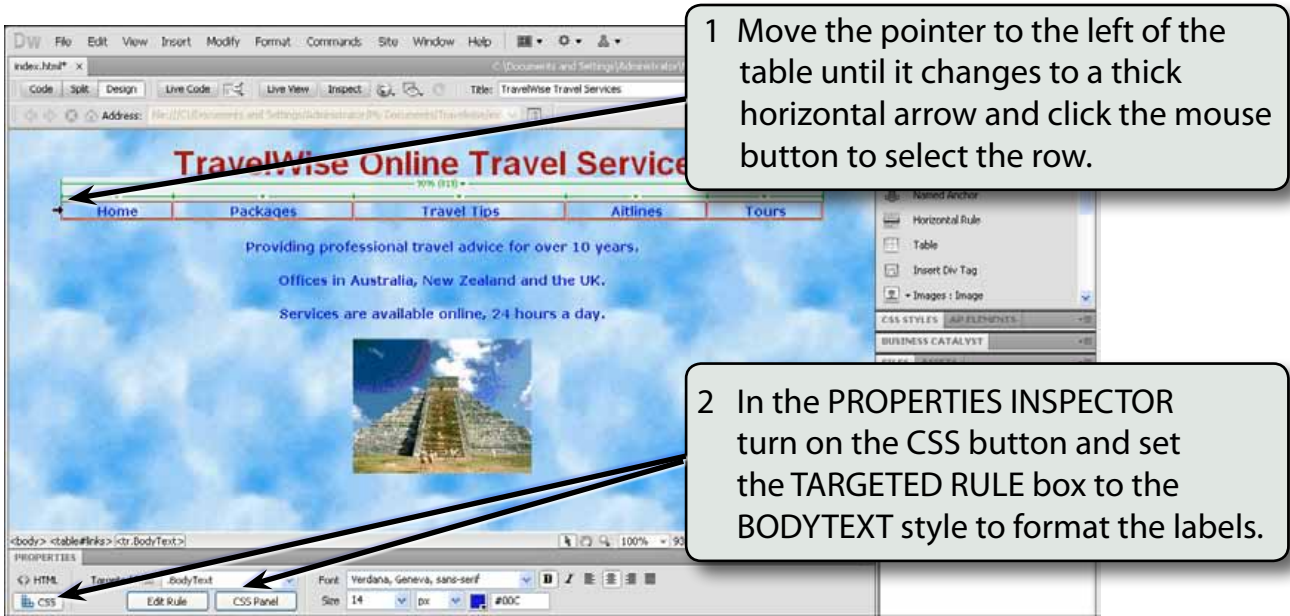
DW File Edit View Insert Modify Format Commands Site Window Help

index.html* ×

Code Split Design Live Code Live View Inspect Title: TravelWise Travel Services

Address:

1 Move the pointer to the left of the table until it changes to a thick horizontal arrow and click the mouse button to select the row.

TravelWise Online Travel Services

90% (918)

| Home | Packages | Travel Tips | Airlines | Tours |
|---|---|---|---|---|

Providing professional travel advice for over 10 years.

Offices in Australia, New Zealand and the UK.

Services are available online, 24 hours a day.

Named Anchor
Horizontal Rule
Table
Insert Div Tag
Images : Image

CSS STYLES AP ELEMENTS
BUSINESS CATALYST

2 In the PROPERTIES INSPECTOR turn on the CSS button and set the TARGETED RULE box to the BODYTEXT style to format the labels.

<body> <table#links> <tr.BodyText>

100%

PROPERTIES

HTML Targeted Rule .BodyText Font Verdana, Geneva, sans-serif B I

CSS Edit Rule CSS Panel Size 14 px #00C